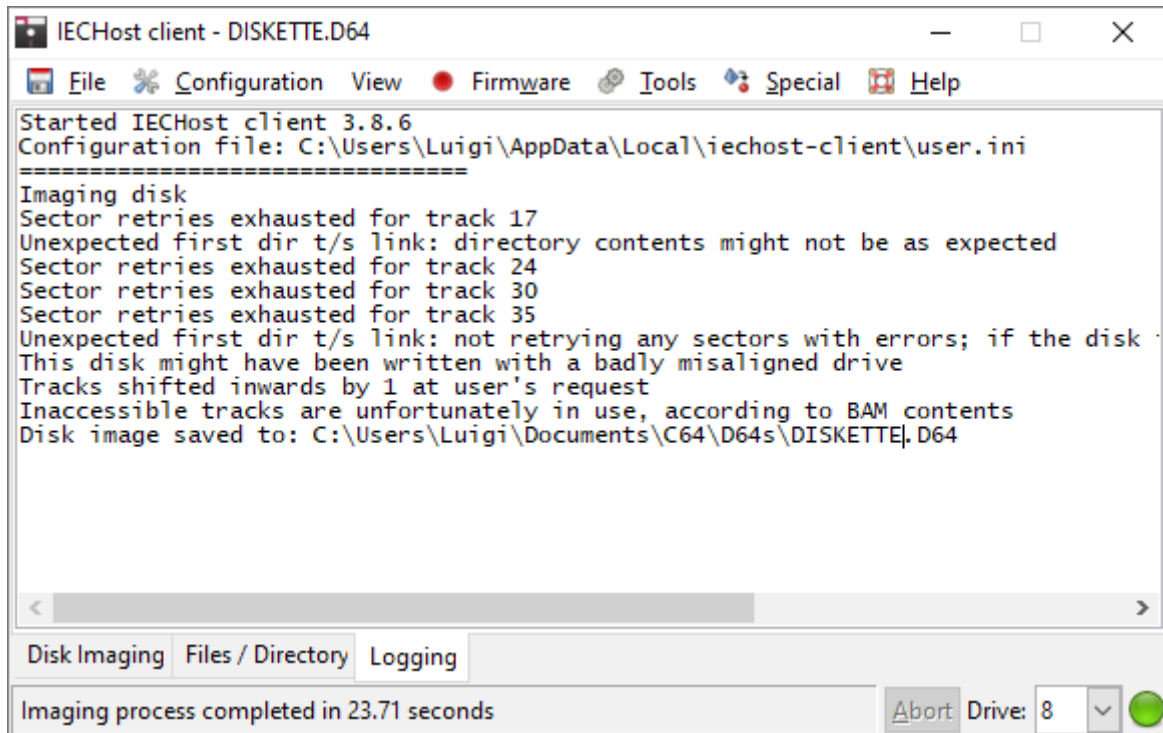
IECHost client - DISKETTE.D64

File Configuration View Firmware Tools Special Help

Started IECHost client 3.8.6
Configuration file: C:\Users\Luigi\AppData\Local\iechost-client\user.ini
==============================
Imaging disk
Sector retries exhausted for track 17
Unexpected first dir t/s link: directory contents might not be as expected
Sector retries exhausted for track 24
Sector retries exhausted for track 30
Sector retries exhausted for track 35
Unexpected first dir t/s link: not retrying any sectors with errors; if the disk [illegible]
This disk might have been written with a badly misaligned drive
Tracks shifted inwards by 1 at user's request
Inaccessible tracks are unfortunately in use, according to BAM contents
Disk image saved to: C:\Users\Luigi\Documents\C64\D64s\DISKETTE.D64

Disk Imaging | Files / Directory | Logging

Imaging process completed in 23.71 seconds | Abort | Drive: 8